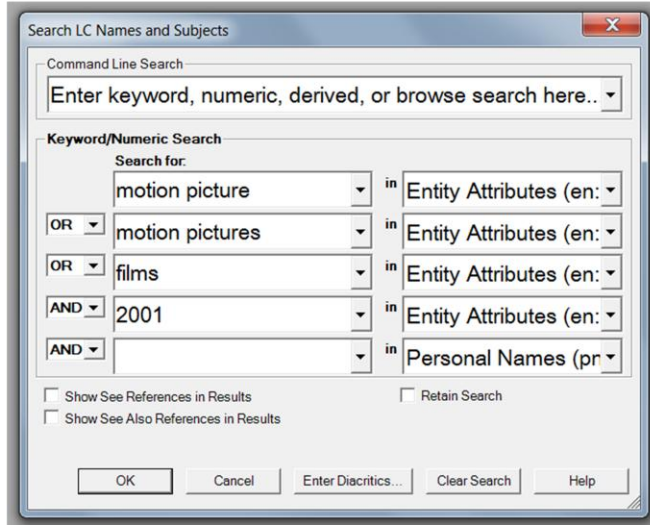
Search LC Names and Subjects

Command Line Search

Enter keyword, numeric, derived, or browse search here..

Keyword/Numeric Search

Search for:

motion picture in Entity Attributes (en:

OR motion pictures in Entity Attributes (en:

OR films in Entity Attributes (en:

AND 2001 in Entity Attributes (en:

AND in Personal Names (pr

Show See References in Results

Show See Also References in Results

Retain Search

OK Cancel Enter Diacritics... Clear Search Help